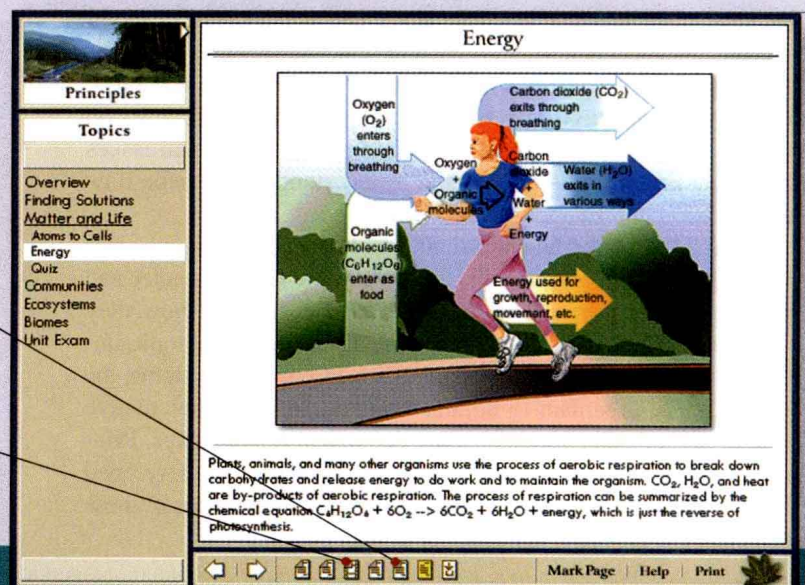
Principles

Topics

Overview
Finding Solutions
Matter and Life
Atoms to Cells
Energy
Quiz
Communities
Ecosystems
Biomes
Unit Exam

Energy

Oxygen ($O_2$) enters through breathing

Carbon dioxide ($CO_2$) exits through breathing

Oxygen + Organic molecules

Carbon dioxide + Water + Energy

Water ($H_2O$) exits in various ways

Organic molecules ($C_6H_{12}O_6$) enter as food

Energy used for growth, reproduction, movement, etc.

Plants, animals, and many other organisms use the process of aerobic respiration to break down carbohydrates and release energy to do work and to maintain the organism. $CO_2$, $H_2O$, and heat are by-products of aerobic respiration. The process of respiration can be summarized by the chemical equation $C_6H_{12}O_6 + 6O_2 \rightarrow 6CO_2 + 6H_2O$ + energy, which is just the reverse of photosynthesis.

Mark Page | Help | Print